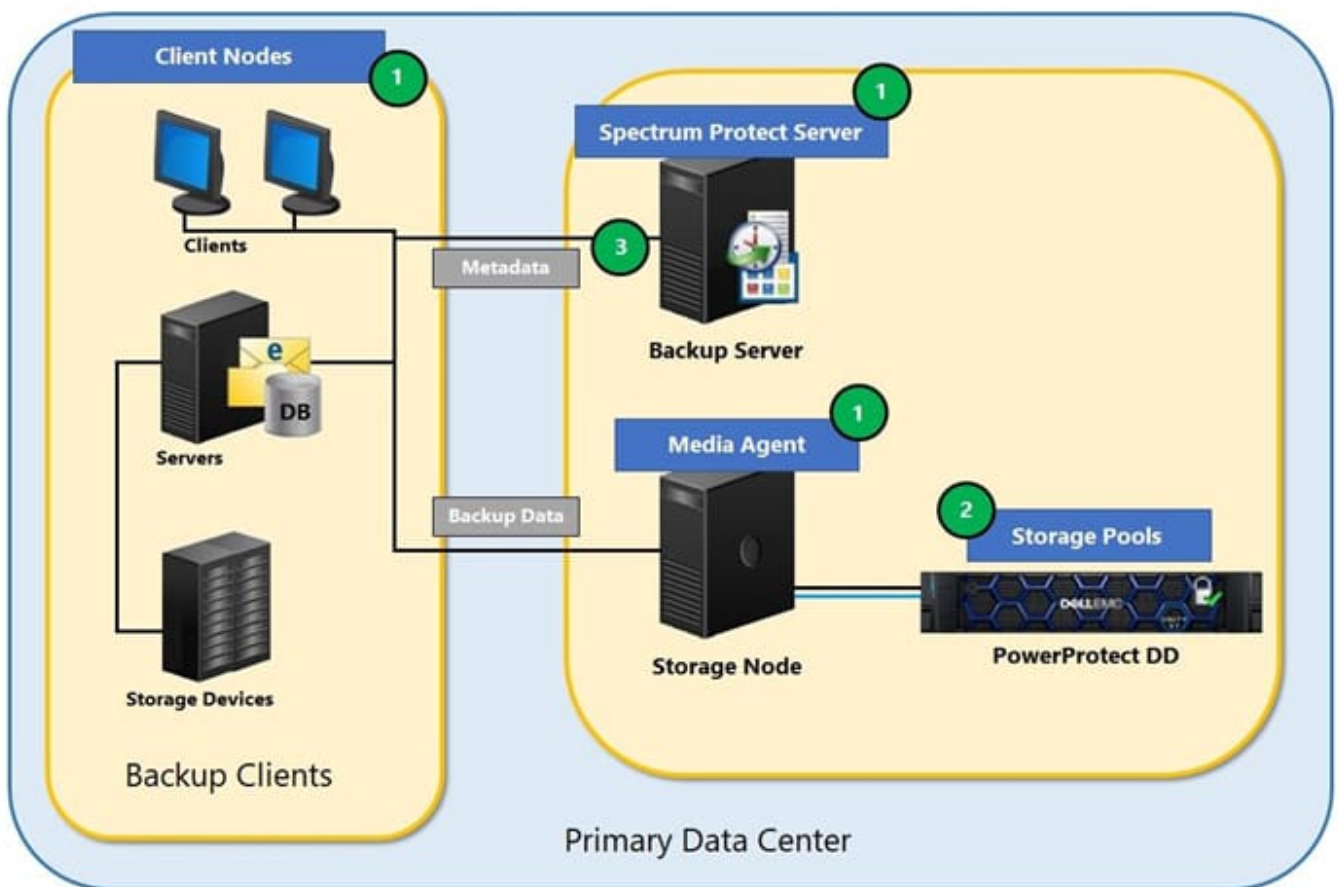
Client Nodes
1
Clients
Servers
e
DB
Storage Devices
Backup Clients
Metadata
Backup Data
1
Spectrum Protect Server
3
Backup Server
1
Media Agent
Storage Node
2
Storage Pools
DELLEMC
PowerProtect DD
Primary Data Center